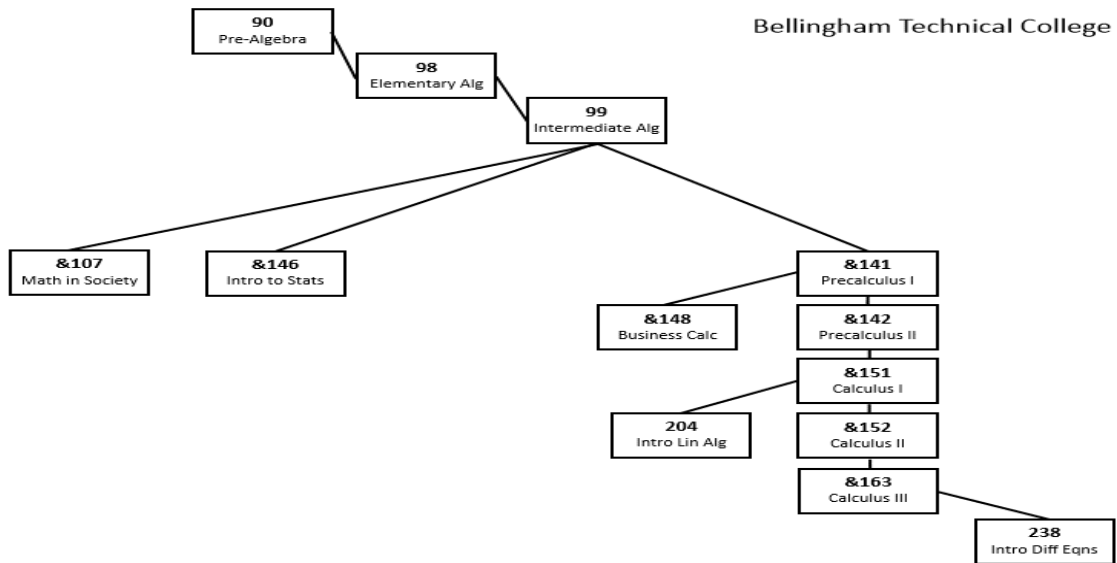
Bellingham Technical College

90
Pre-Algebra

98
Elementary Alg

99
Intermediate Alg

&107
Math in Society

&146
Intro to Stats

&141
Precalculus I

&148
Business Calc

&142
Precalculus II

&151
Calculus I

204
Intro Lin Alg

&152
Calculus II

&163
Calculus III

238
Intro Diff Eqns